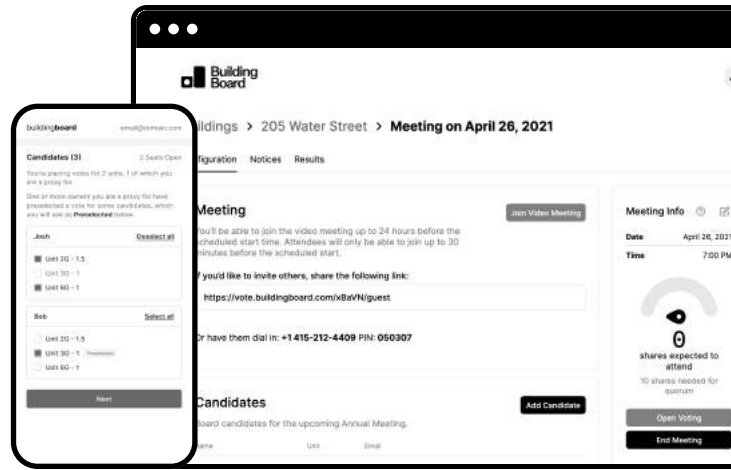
Building Board

ildings > 205 Water Street > Meeting on April 26, 2021

figuration Notices Results

Meeting

You'll be able to join the video meeting up to 24 hours before the scheduled start time. Attendees will only be able to join up to 30 minutes before the scheduled start.

Join Video Meeting

If you'd like to invite others, share the following link:

https://vote.buildingboard.com/xBaVN/guest

Or have them dial in: +1 415-212-4409 PIN: 050307

Candidates

Add Candidate

Board candidates for the upcoming Annual Meeting.

Name Unit Email

Meeting Info

Date April 26, 2021

Time 7:00 PM

0

shares expected to attend

10 shares needed for quorum

Open Voting

End Meeting

buildingboard email@domain.com

Candidates (3) 2 Seats Open

You're placing votes for 2 units, 1 of which you are a proxy for.

One or more owners you are a proxy for have preselected a vote for some candidates, which you will see as Preselected below.

Josh Deselect all

Unit 2G - 1.5

Unit 3G - 1

Unit 6G - 1

Bob Select all

Unit 2G - 1.5

Unit 3G - 1 Preselected

Unit 6G - 1

Next